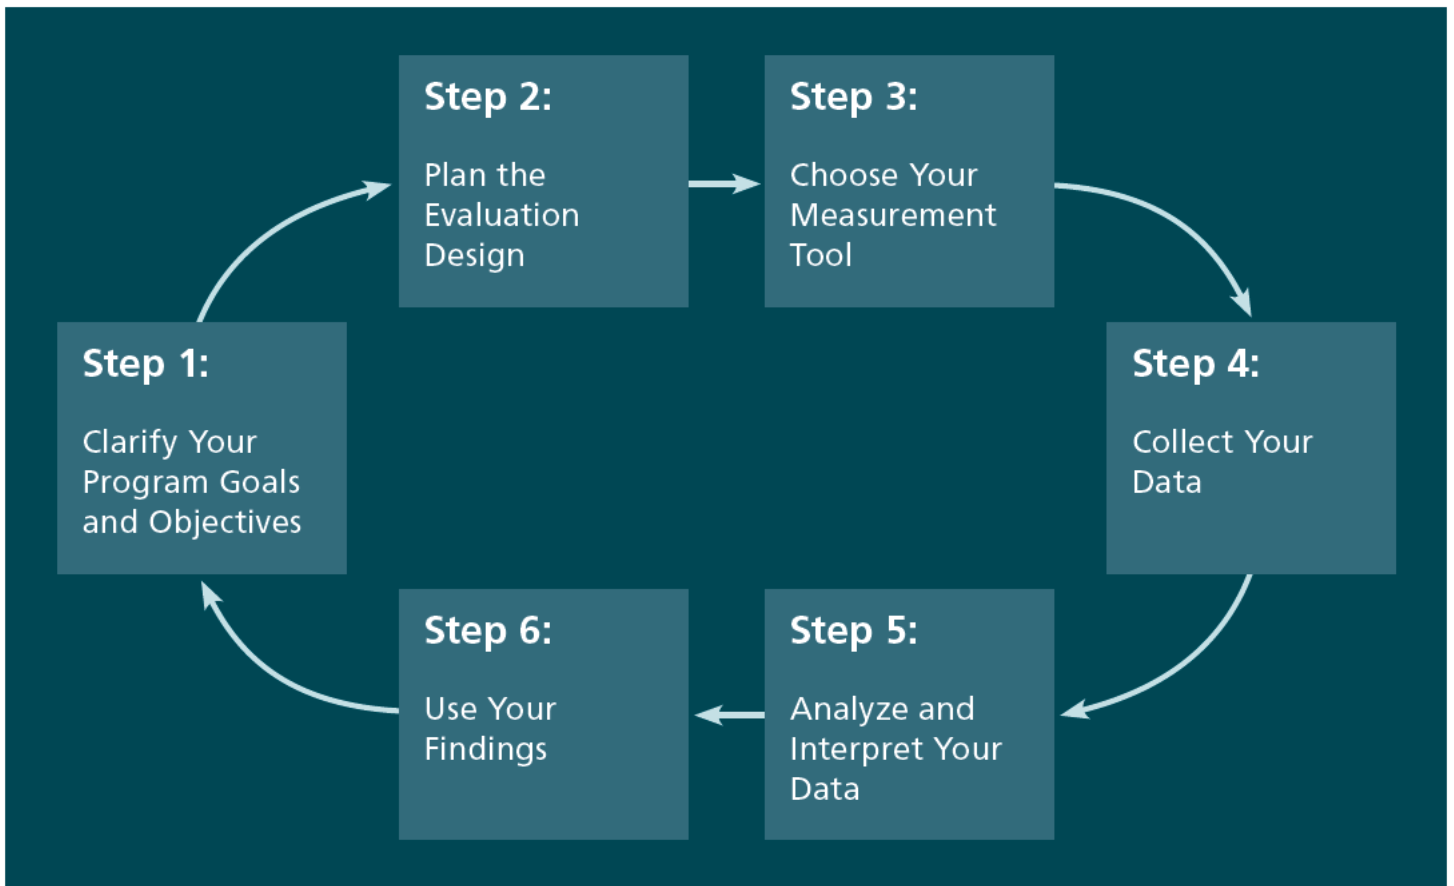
Step 1:

Clarify Your Program Goals and Objectives

Step 2:

Plan the Evaluation Design

Step 3:

Choose Your Measurement Tool

Step 4:

Collect Your Data

Step 5:

Analyze and Interpret Your Data

Step 6:

Use Your Findings